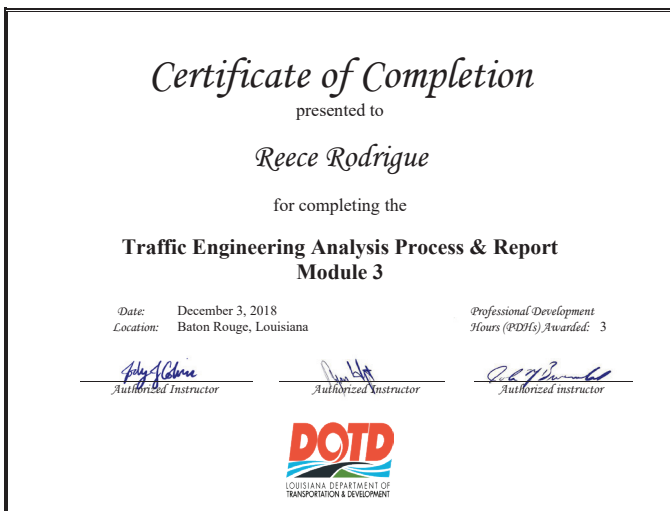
Certificate of Completion

presented to

Reece Rodrigue

for completing the

Traffic Engineering Analysis Process & Report Module 3

Date: December 3, 2018
Location: Baton Rouge, Louisiana

Professional Development Hours (PDHs) Awarded: 3

Authorized Instructor

Authorized Instructor

Authorized instructor

DOTD
LOUISIANA DEPARTMENT OF TRANSPORTATION & DEVELOPMENT